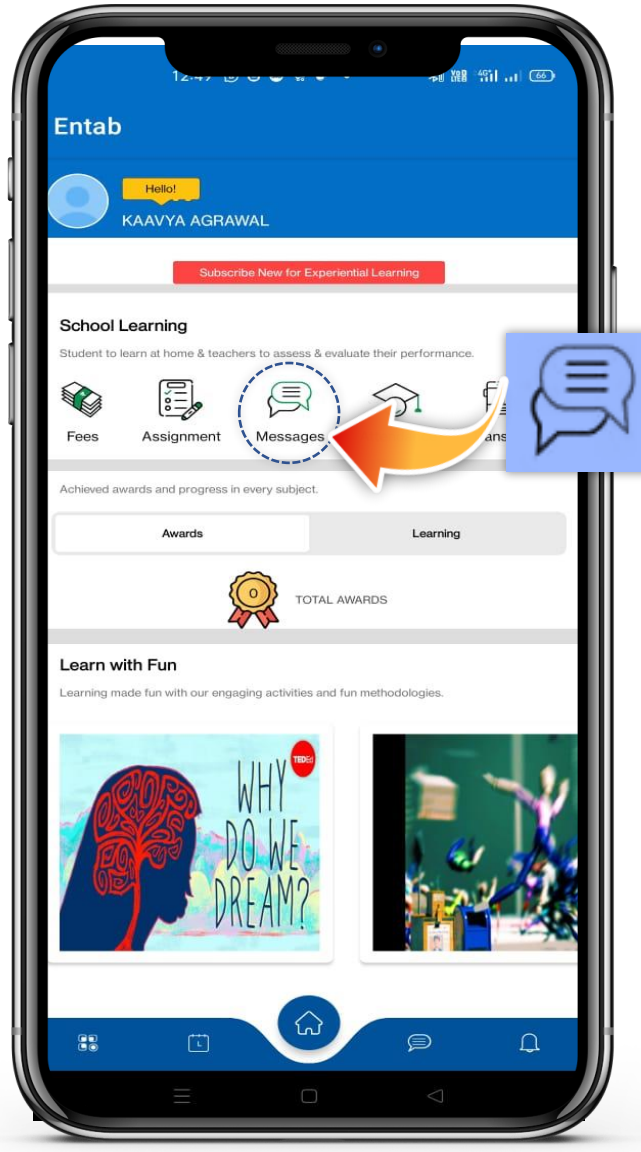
12:47

Entab

Hello!
KAAVYA AGRAWAL

Subscribe New for Experiential Learning

School Learning

Student to learn at home & teachers to assess & evaluate their performance.

Fees
Assignment
Messages
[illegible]ans

Achieved awards and progress in every subject.

Awards
Learning

0
TOTAL AWARDS

Learn with Fun

Learning made fun with our engaging activities and fun methodologies.

TEDEd
WHY DO WE DREAM?